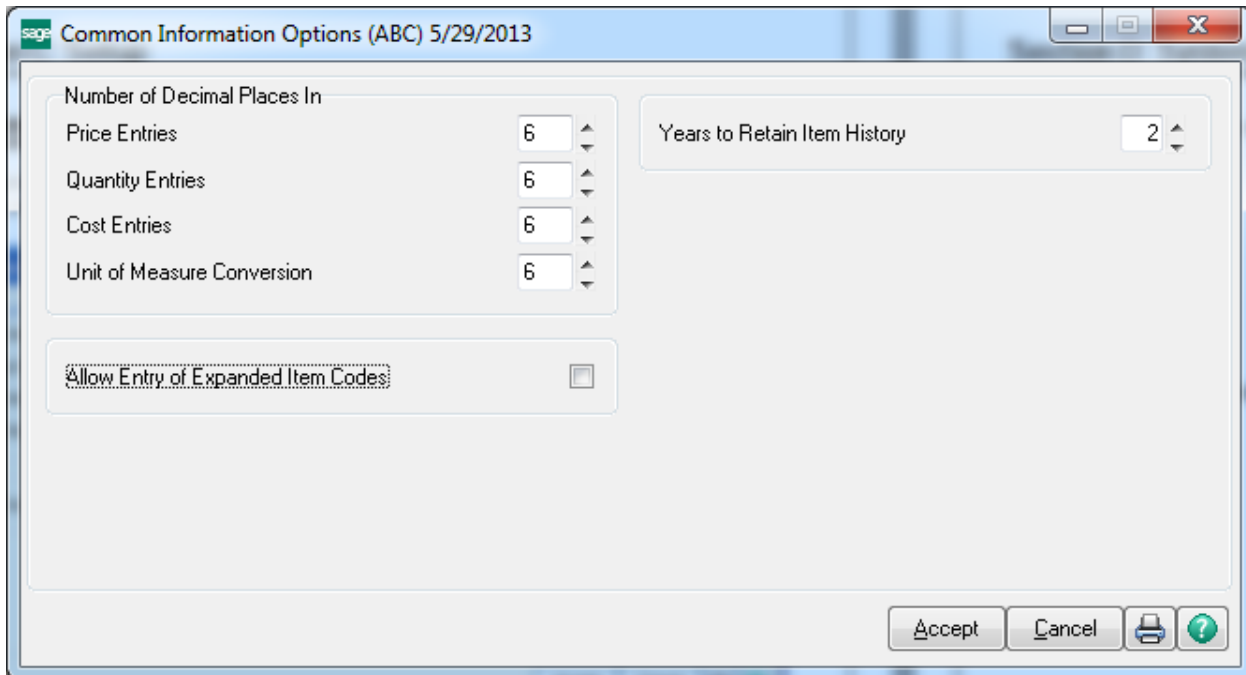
sage Common Information Options (ABC) 5/29/2013

Number of Decimal Places In
Price Entries 6
Quantity Entries 6
Cost Entries 6
Unit of Measure Conversion 6

Years to Retain Item History 2

Allow Entry of Expanded Item Codes

Accept Cancel